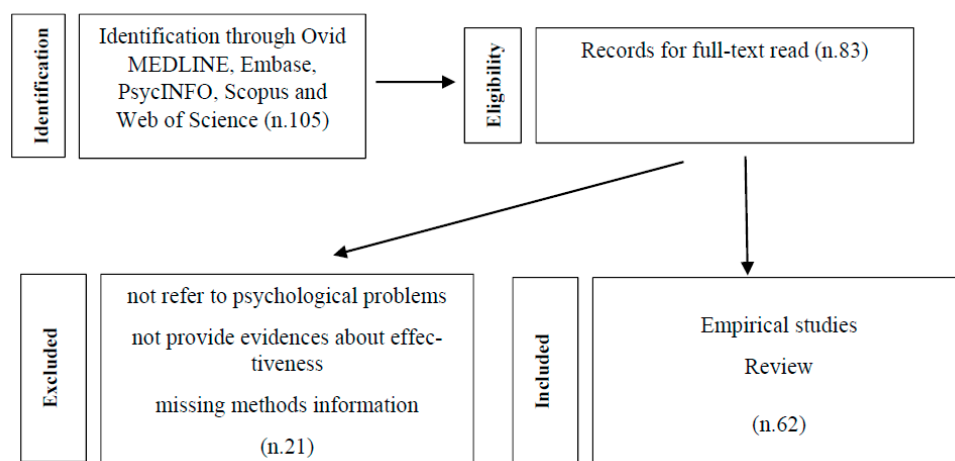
Identification

Identification through Ovid MEDLINE, Embase, PsycINFO, Scopus and Web of Science (n.105)

Eligibility

Records for full-text read (n.83)

Excluded

not refer to psychological problems

not provide evidences about effectiveness

missing methods information

(n.21)

Included

Empirical studies

Review

(n.62)